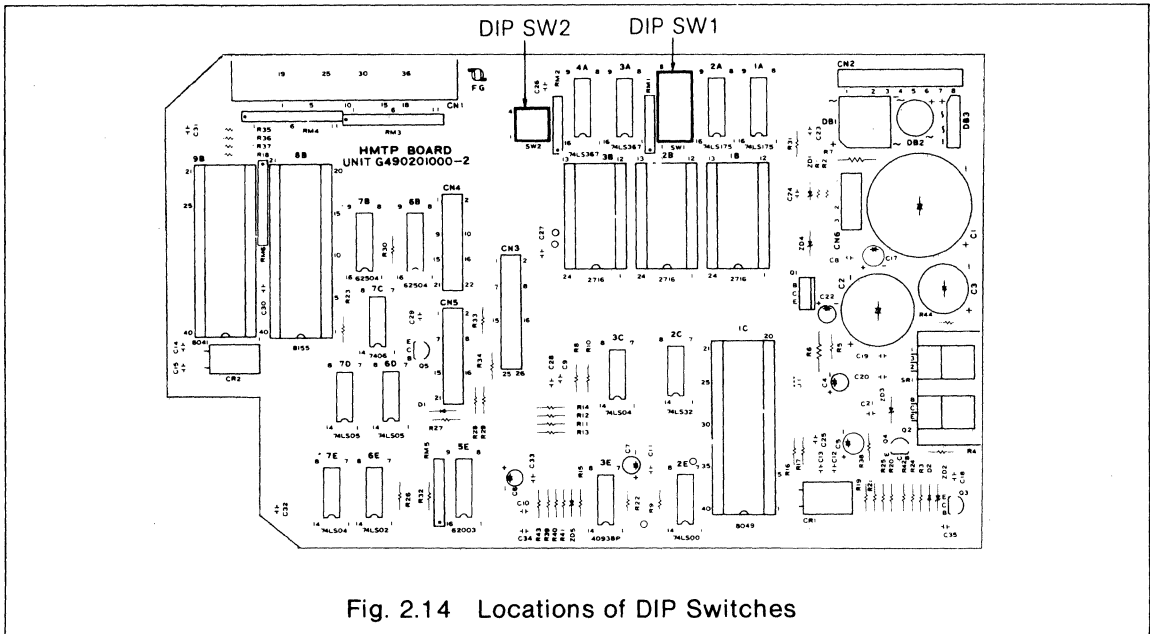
DIP SW2

DIP SW1

FG

CN1

CN2

RM4

RM3

R35
R36
R37
R18

HMTP BOARD
UNIT G490201000-2

9B

8B

4A

3A

2A

1A

SW2

SW1

74LS367

74LS367

74LS175

74LS175

3B

2B

1B

2716

2716

2716

DB1

DB2

DB3

CN4

CN3

CN5

CN6

7B

6B

62504

62504

7C

7406

8041

8155

CR2

7D

6D

74LS05

74LS05

3C

2C

74LS04

74LS32

1C

8049

R14
R12
R11
R13

C1

C2

C3

7E

6E

74LS04

74LS02

RM5

5E

62003

3E

4093BP

2E

74LS00

CR1

SR1

R4

Q1

Q2

Q3

Q4

Fig. 2.14 Locations of DIP Switches